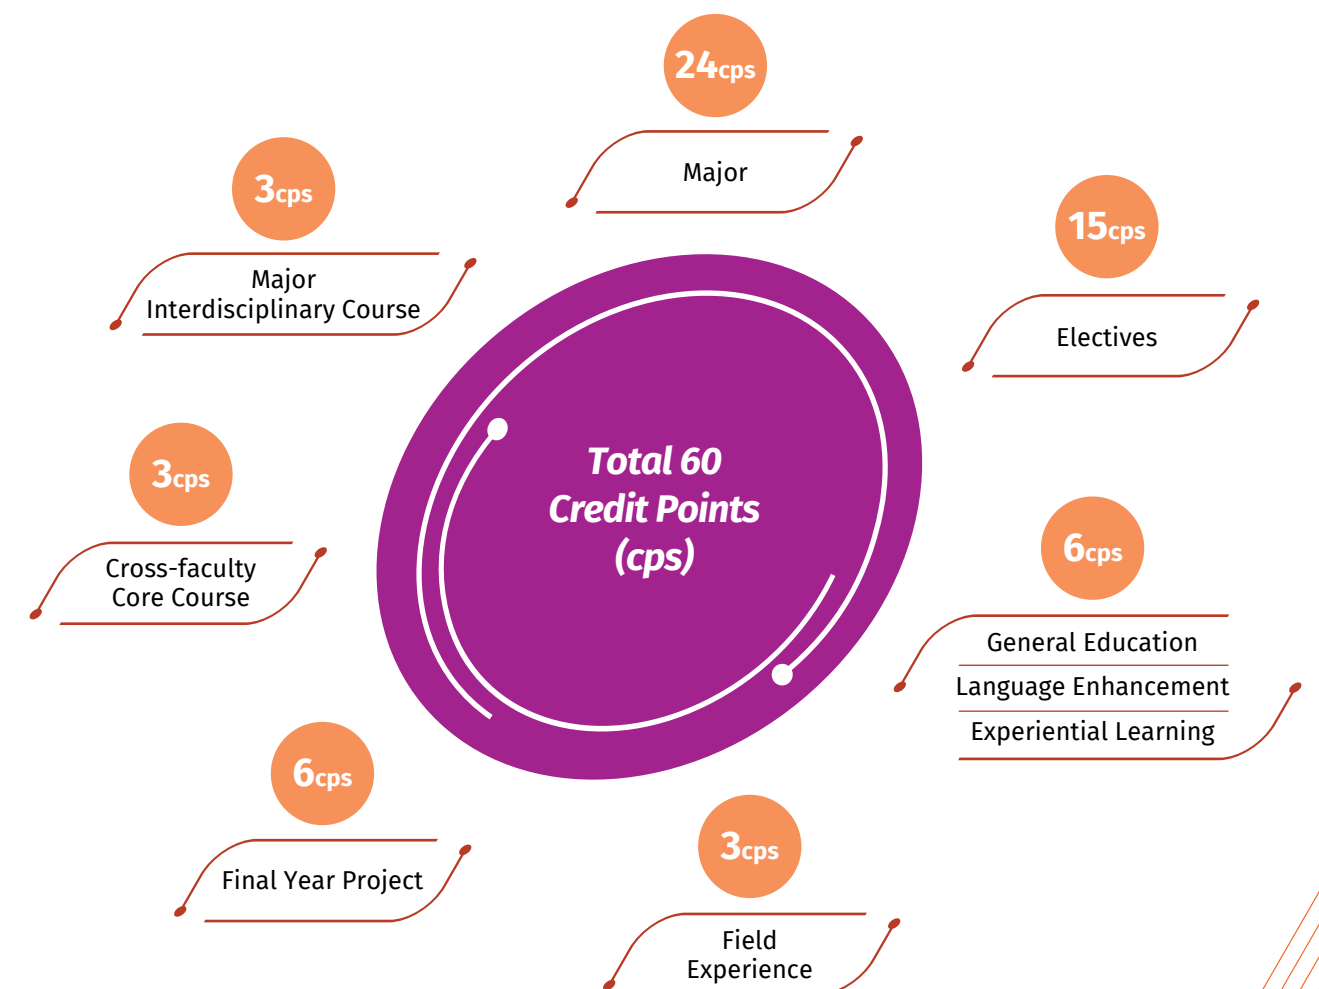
24cps

Major

3cps

Major Interdisciplinary Course

15cps

Electives

Total 60 Credit Points (cps)

3cps

Cross-faculty Core Course

6cps

General Education

Language Enhancement

Experiential Learning

6cps

Final Year Project

3cps

Field Experience